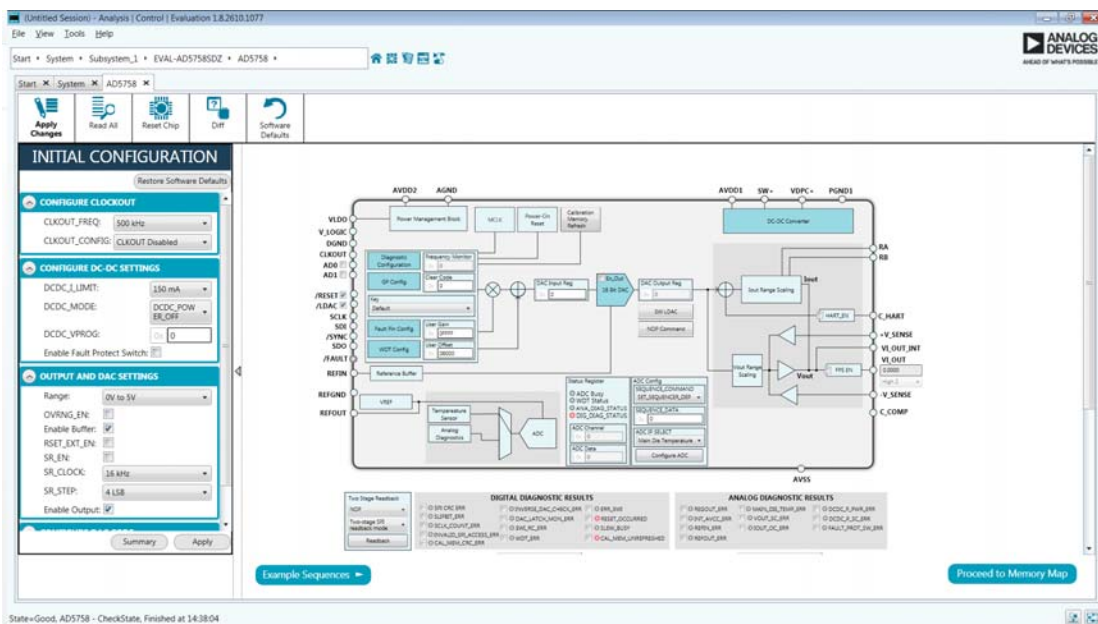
(Untitled Session) - Analysis | Control | Evaluation 1.8.2610.1077
File View Tools Help
Start • System • Subsystem_1 • EVAL-AD5758SDZ • AD5758 •
ANALOG DEVICES
AHEAD OF WHAT'S POSSIBLE
Start × System × AD5758 ×
Apply Changes
Read All
Reset Chip
Diff
Software Defaults

INITIAL CONFIGURATION
Restore Software Defaults
CONFIGURE CLOCKOUT
CLKOUT_FREQ: 500 kHz
CLKOUT_CONFIG: CLKOUT Disabled
CONFIGURE DC-DC SETTINGS
DCDC_I_LIMIT: 150 mA
DCDC_MODE: DCDC_POWER_OFF
DCDC_VPROG: 0
Enable Fault Protect Switch:
OUTPUT AND DAC SETTINGS
Range: 0V to 5V
OVRNG_EN:
Enable Buffer:
RSET_EXT_EN:
SR_EN:
SR_CLOCK: 16 kHz
SR_STEP: 4 LSB
Enable Output:
Summary
Apply

AVDD2 AGND AVDD1 SW+ VDPC+ PGND1
VLDO
V_LOGIC
DGND
CLKOUT
AD0
AD1
/RESET
/LDAC
SCLK
SDI
/SYNC
SDO
/FAULT
REFIN
REFGND
REFOUT
Power Management Block
MCLK
Power-On Reset
Calibration Memory Refresh
DC-DC Converter
Diagnostic Configuration
Frequency Monitor
SPI Config
Clear Code
Key
Default
Fault Pin Config
User Gain
User Offset
WDT Config
DAC Input Reg
16-Bit DAC
DAC Output Reg
SW LDAC
NOP Command
Iout Range Scaling
Iout
RA
RB
HART_EN
C_HART
+V_SENSE
VI_OUT_INT
VI_OUT
Vout Range Scaling
Vout
FPS EN
0.0000
-V_SENSE
C_COMP
Reference Buffer
VREF
Temperature Sensor
Analog Diagnostics
ADC
Status Register
ADC Busy
WDT Status
ANA_DIAG_STATUS
DIG_DIAG_STATUS
ADC Channel
ADC Data
ADC Config
SEQUENCE_COMMAND
SET_SEQUENCER_DEF
SEQUENCE_DATA
ADC IP SELECT
Main Die Temperature
Configure ADC
AVSS

Two Stage Readback
NOP
Two-stage SPI readback mode
Readback
DIGITAL DIAGNOSTIC RESULTS
SPI_CRC_ERR
SLIPBIT_ERR
SCLK_COUNT_ERR
INVALID_SPI_ACCESS_ERR
CAL_MEM_CRC_ERR
INVERSE_DAC_CHECK_ERR
DAC_LATCH_MON_ERR
3WI_RC_ERR
WDT_ERR
ERR_3WI
RESET_OCCURRED
SLEW_BUSY
CAL_MEM_UNREFRESHED
ANALOG DIAGNOSTIC RESULTS
REGOUT_ERR
INT_AVCC_ERR
REFIN_ERR
REFOUT_ERR
MAIN_DIE_TEMP_ERR
VOUT_SC_ERR
IOUT_OC_ERR
DCDC_P_PWR_ERR
DCDC_P_SC_ERR
FAULT_PROT_SW_ERR

Example Sequences
Proceed to Memory Map
State=Good, AD5758 - CheckState, Finished at 14:38:04